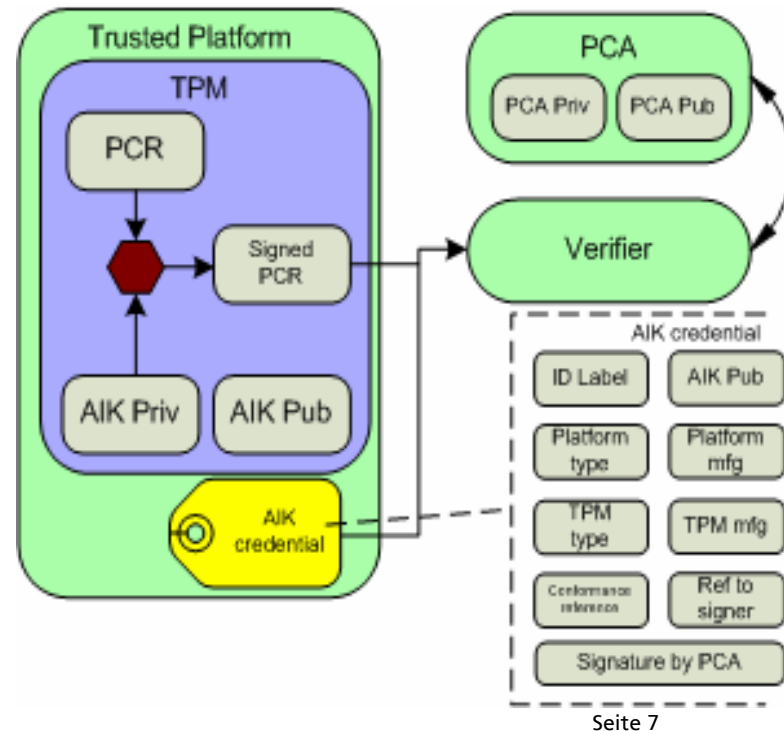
Trusted Platform

TPM

PCR

Signed PCR

AIK Priv

AIK Pub

AIK credential

PCA

PCA Priv

PCA Pub

Verifier

AIK credential

ID Label

AIK Pub

Platform type

Platform mfg

TPM type

TPM mfg

Conformance reference

Ref to signer

Signature by PCA

Seite 7